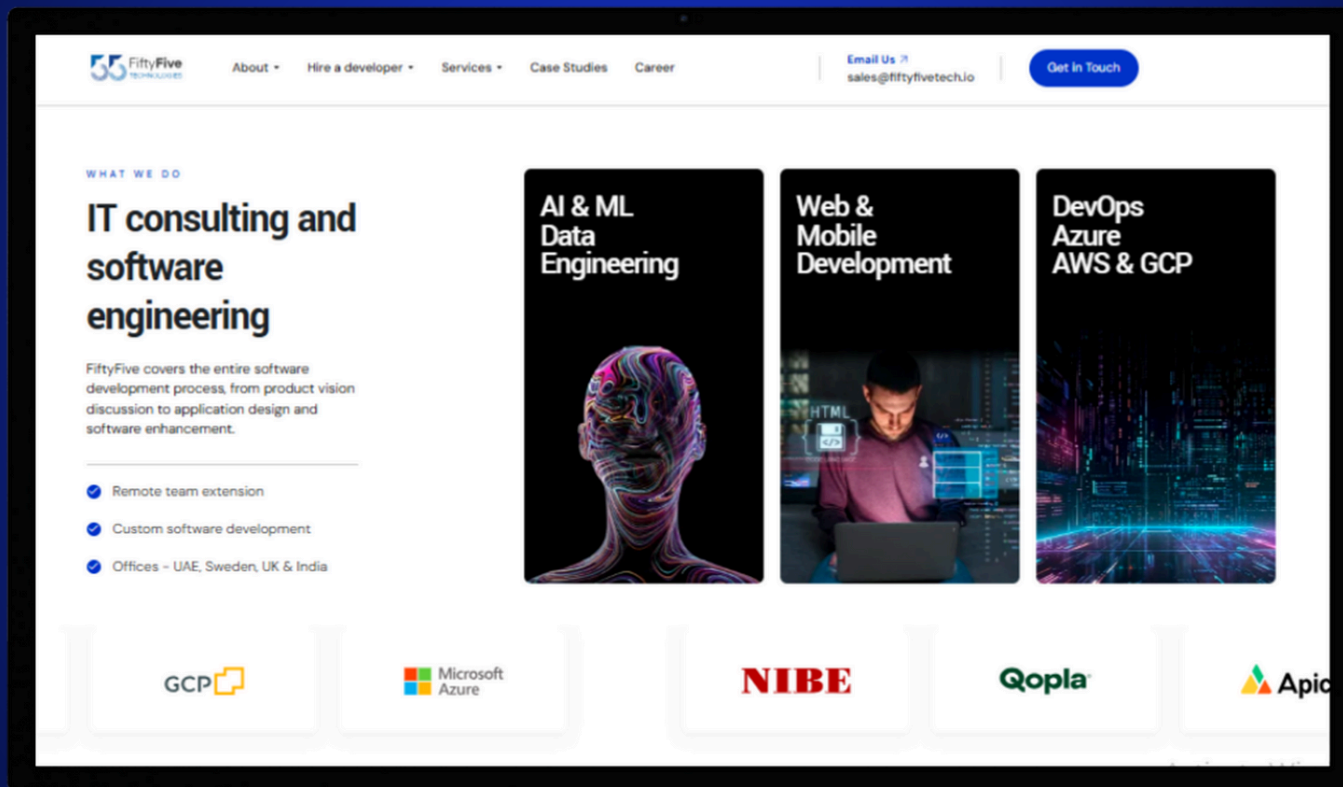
55 FiftyFive TECHNOLOGIES

About
Hire a developer
Services
Case Studies
Career

Email Us
sales@fiftyfivetech.io

Get in Touch

WHAT WE DO

IT consulting and software engineering

FiftyFive covers the entire software development process, from product vision discussion to application design and software enhancement.

Remote team extension

Custom software development

Offices - UAE, Sweden, UK & India

AI & ML Data Engineering

Web & Mobile Development

HTML

DevOps Azure AWS & GCP

GCP

Microsoft Azure

NIBE

Qopla

Apic